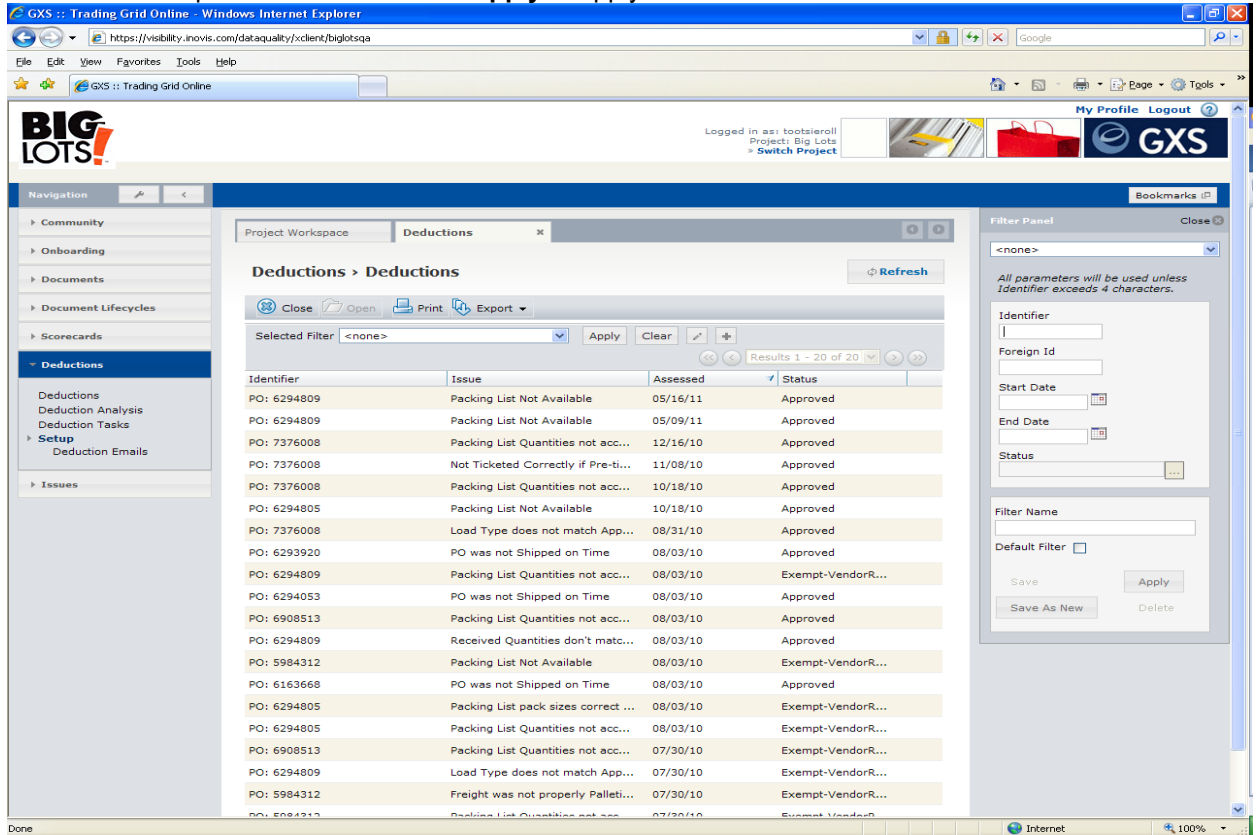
GXS :: Trading Grid Online - Windows Internet Explorer

https://visibility.inovis.com/dataquality/xclient/biglotsqa

Google

File Edit View Favorites Tools Help

GXS :: Trading Grid Online

Page Tools

My Profile Logout

BIG LOTS!

Logged in as: tootsieroll
Project: Big Lots
» Switch Project

GXS

Navigation

Bookmarks

Community
Onboarding
Documents
Document Lifecycles
Scorecards
Deductions
Deductions
Deduction Analysis
Deduction Tasks
Setup
Deduction Emails
Issues

Project Workspace | Deductions

Deductions › Deductions

Refresh

Close Open Print Export

Selected Filter <none> Apply Clear

Results 1 - 20 of 20

| Identifier | Issue | Assessed | Status |
|---|---|---|---|
| PO: 6294809 | Packing List Not Available | 05/16/11 | Approved |
| PO: 6294809 | Packing List Not Available | 05/09/11 | Approved |
| PO: 7376008 | Packing List Quantities not acc... | 12/16/10 | Approved |
| PO: 7376008 | Not Ticketed Correctly if Pre-ti... | 11/08/10 | Approved |
| PO: 7376008 | Packing List Quantities not acc... | 10/18/10 | Approved |
| PO: 6294805 | Packing List Not Available | 10/18/10 | Approved |
| PO: 7376008 | Load Type does not match App... | 08/31/10 | Approved |
| PO: 6293920 | PO was not Shipped on Time | 08/03/10 | Approved |
| PO: 6294809 | Packing List Quantities not acc... | 08/03/10 | Exempt-VendorR... |
| PO: 6294053 | PO was not Shipped on Time | 08/03/10 | Approved |
| PO: 6908513 | Packing List Quantities not acc... | 08/03/10 | Approved |
| PO: 6294809 | Received Quantities don't matc... | 08/03/10 | Approved |
| PO: 5984312 | Packing List Not Available | 08/03/10 | Exempt-VendorR... |
| PO: 6163668 | PO was not Shipped on Time | 08/03/10 | Approved |
| PO: 6294805 | Packing List pack sizes correct ... | 08/03/10 | Exempt-VendorR... |
| PO: 6294805 | Packing List Quantities not acc... | 08/03/10 | Exempt-VendorR... |
| PO: 6908513 | Packing List Quantities not acc... | 07/30/10 | Exempt-VendorR... |
| PO: 6294809 | Load Type does not match App... | 07/30/10 | Exempt-VendorR... |
| PO: 5984312 | Freight was not properly Palleti... | 07/30/10 | Exempt-VendorR... |
| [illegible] | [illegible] | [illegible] | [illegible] |

Filter Panel Close
<none>
All parameters will be used unless Identifier exceeds 4 characters.
Identifier
Foreign Id
Start Date
End Date
Status
Filter Name
Default Filter
Save Apply
Save As New Delete

Done Internet 100%